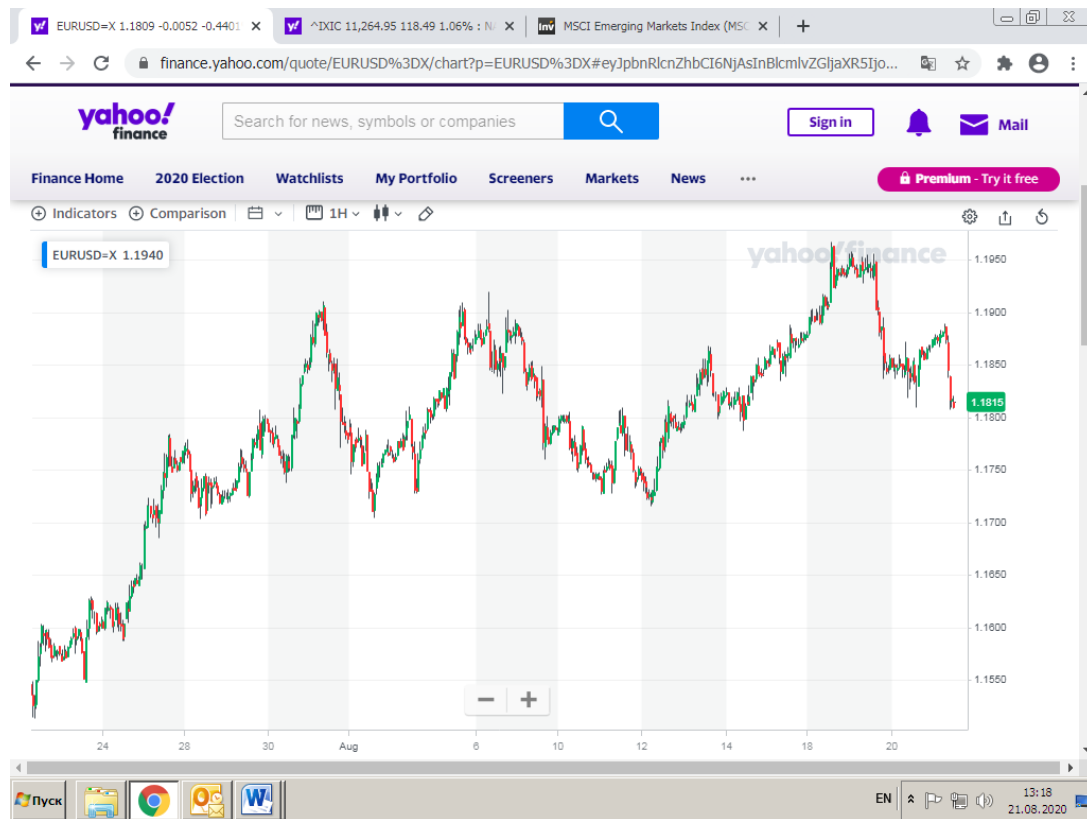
EURUSD=X 1.1809 -0.0052 -0.440 ×
^IXIC 11,264.95 118.49 1.06% : N ×
MSCI Emerging Markets Index (MSC ×
+

finance.yahoo.com/quote/EURUSD%3DX/chart?p=EURUSD%3DX#eyJpbnRlcnZhbCI6NjAsInBlcmlvZGljaXR5Ijo...

yahoo! finance
Search for news, symbols or companies
Sign in
Mail

Finance Home | 2020 Election | Watchlists | My Portfolio | Screeners | Markets | News | ...
Premium - Try it free

Indicators | Comparison | 1H

EURUSD=X 1.1940

yahoo!finance

1.1950
1.1900
1.1850
1.1815
1.1800
1.1750
1.1700
1.1650
1.1600
1.1550

24 | 28 | 30 | Aug | 6 | 10 | 12 | 14 | 18 | 20

Пуск
EN
13:18
21.08.2020